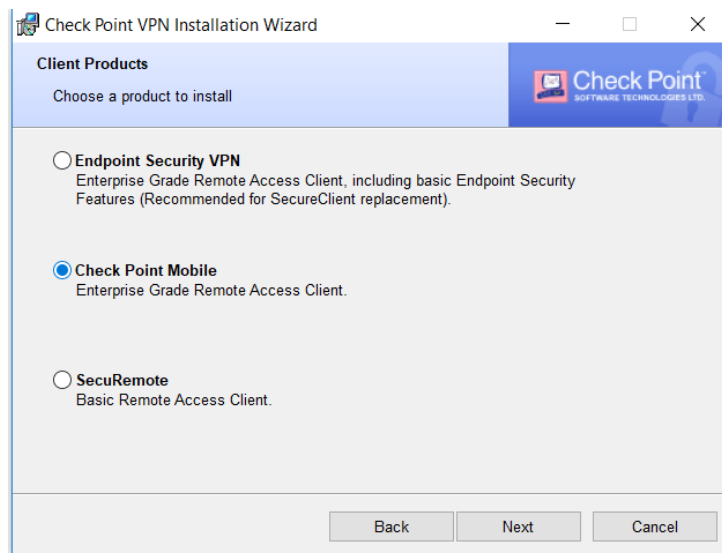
Check Point VPN Installation Wizard

Client Products

Choose a product to install

Check Point®
SOFTWARE TECHNOLOGIES LTD.

Endpoint Security VPN
Enterprise Grade Remote Access Client, including basic Endpoint Security Features (Recommended for SecureClient replacement).

Check Point Mobile
Enterprise Grade Remote Access Client.

SecuRemote
Basic Remote Access Client.

Back Next Cancel